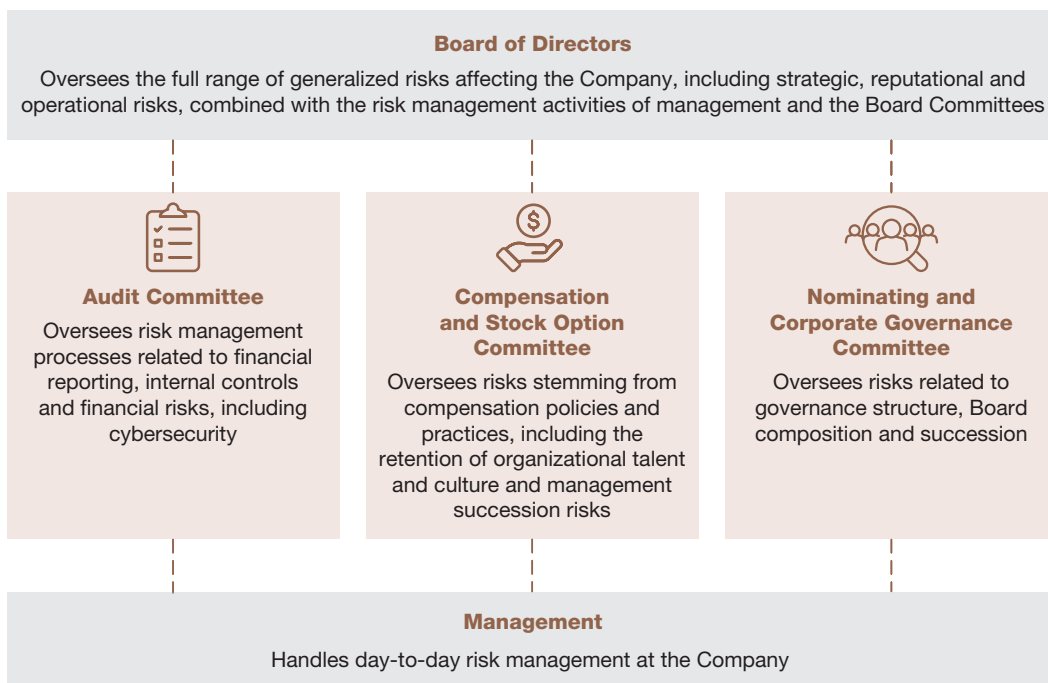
Board of Directors

Oversees the full range of generalized risks affecting the Company, including strategic, reputational and operational risks, combined with the risk management activities of management and the Board Committees

Audit Committee

Oversees risk management processes related to financial reporting, internal controls and financial risks, including cybersecurity

$

Compensation and Stock Option Committee

Oversees risks stemming from compensation policies and practices, including the retention of organizational talent and culture and management succession risks

Nominating and Corporate Governance Committee

Oversees risks related to governance structure, Board composition and succession

Management

Handles day-to-day risk management at the Company